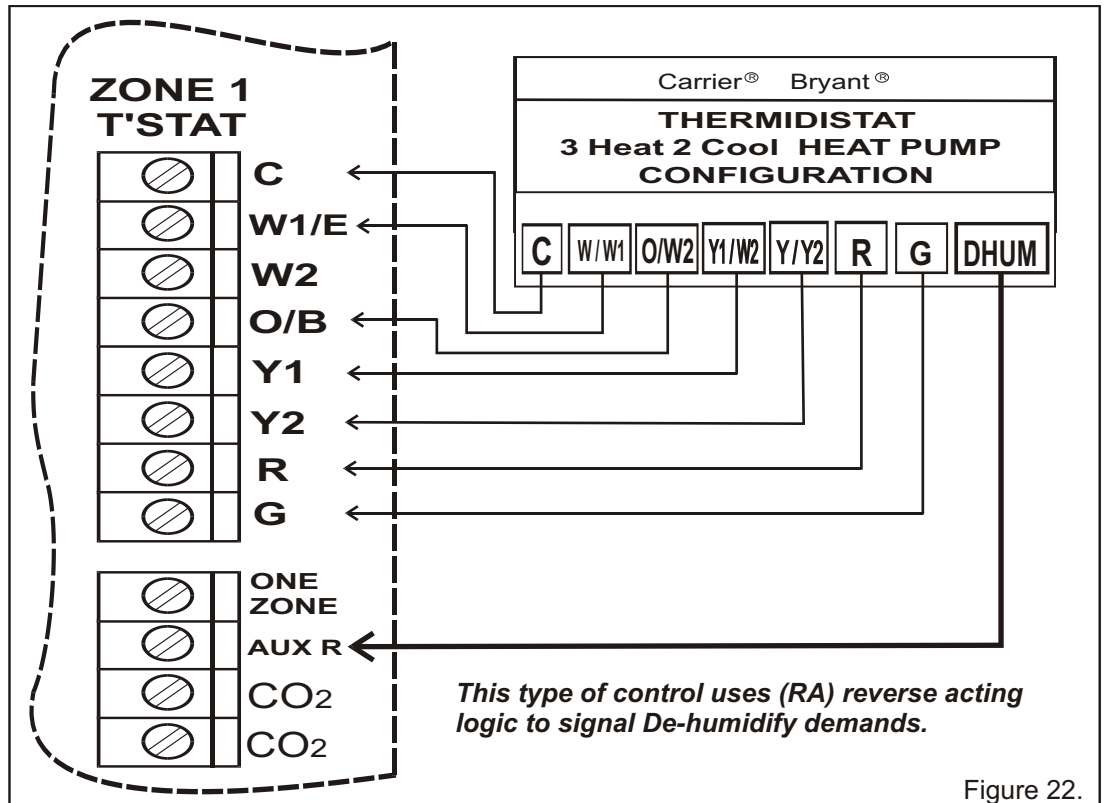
ZONE 1
T'STAT

C
W1/E
W2
O/B
Y1
Y2
R
G

ONE ZONE
AUX R
$CO_2$
$CO_2$

Carrier® Bryant®

THERMIDISTAT
3 Heat 2 Cool HEAT PUMP
CONFIGURATION

| C | W/W1 | O/W2 | Y1/W2 | Y/Y2 | R | G | DHUM |
|---|---|---|---|---|---|---|---|

This type of control uses (RA) reverse acting logic to signal De-humidify demands.

Figure 22.